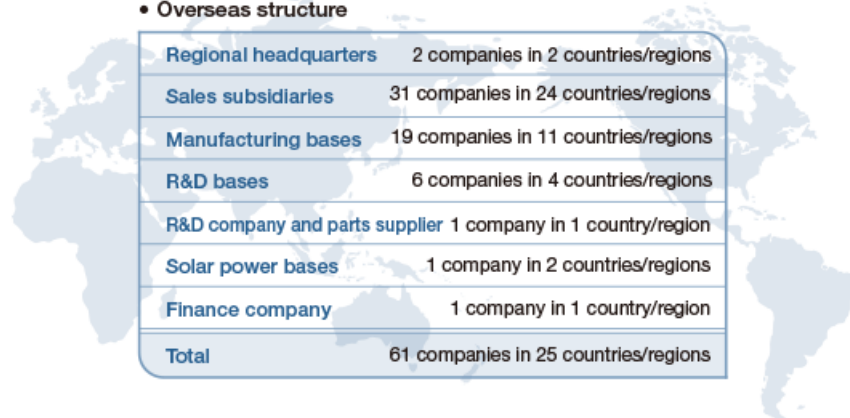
• Overseas structure

| Regional headquarters | 2 companies in 2 countries/regions |
|---|---|
| Sales subsidiaries | 31 companies in 24 countries/regions |
| Manufacturing bases | 19 companies in 11 countries/regions |
| R&D bases | 6 companies in 4 countries/regions |
| R&D company and parts supplier | 1 company in 1 country/region |
| Solar power bases | 1 company in 2 countries/regions |
| Finance company | 1 company in 1 country/region |
| Total | 61 companies in 25 countries/regions |